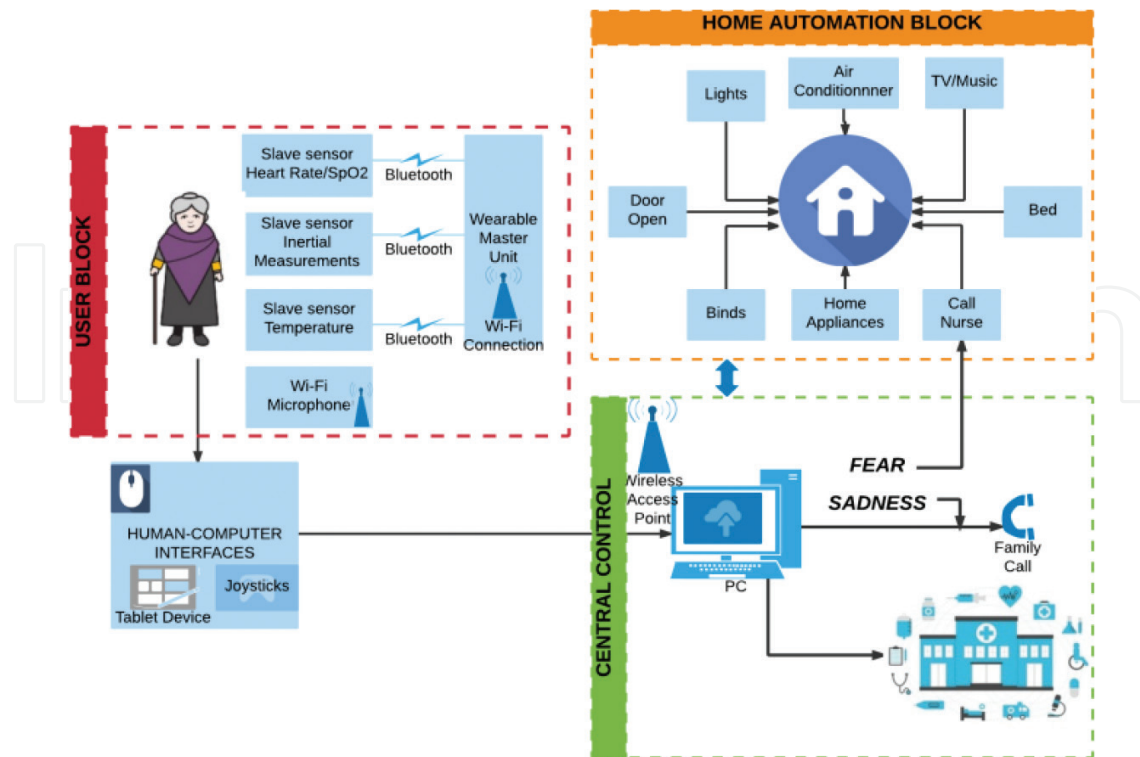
HOME AUTOMATION BLOCK

Lights

Air Conditionnner

TV/Music

Door Open

Bed

Binds

Home Appliances

Call Nurse

USER BLOCK

Slave sensor Heart Rate/SpO2

Bluetooth

Slave sensor Inertial Measurements

Bluetooth

Slave sensor Temperature

Bluetooth

Wearable Master Unit

Wi-Fi Connection

Wi-Fi Microphone

HUMAN-COMPUTER INTERFACES

Tablet Device

Joysticks

CENTRAL CONTROL

Wireless Access Point

PC

FEAR

SADNESS

Family Call